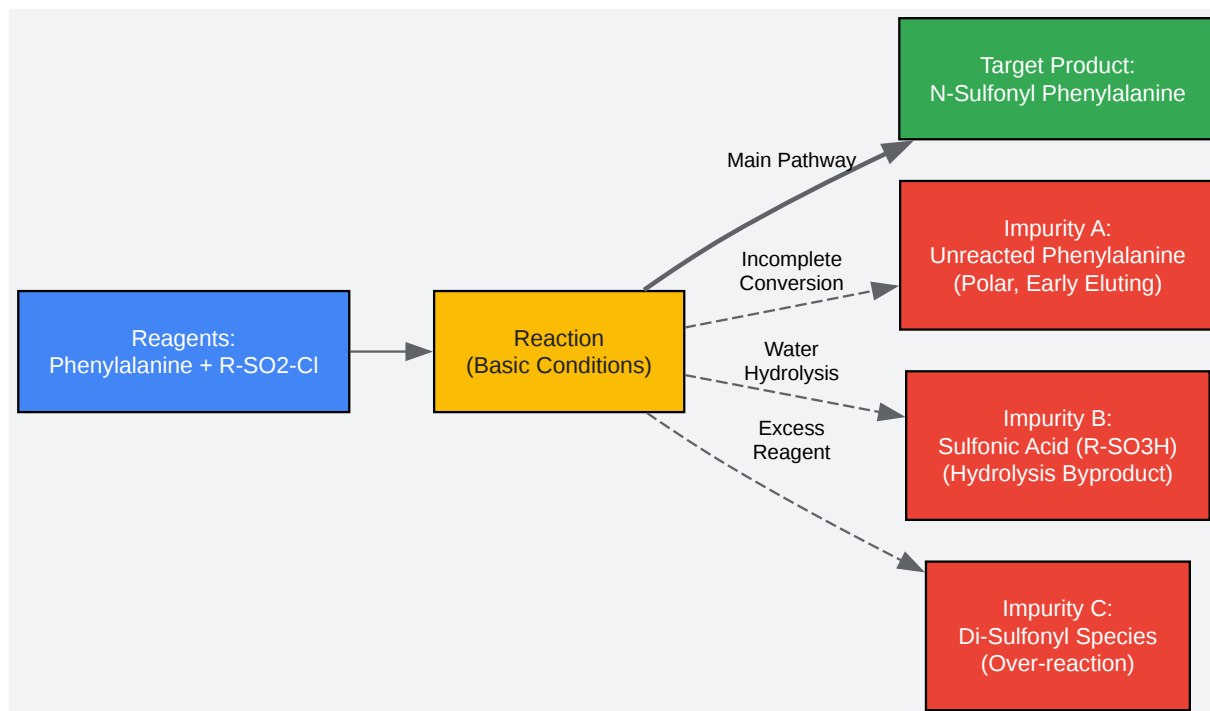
Reagents:
Phenylalanine + R-SO2-Cl

Reaction
(Basic Conditions)

Main Pathway

Target Product:
N-Sulfonyl Phenylalanine

Incomplete Conversion

Impurity A:
Unreacted Phenylalanine
(Polar, Early Eluting)

Water Hydrolysis

Impurity B:
Sulfonic Acid (R-SO3H)
(Hydrolysis Byproduct)

Excess Reagent

Impurity C:
Di-Sulfonyl Species
(Over-reaction)